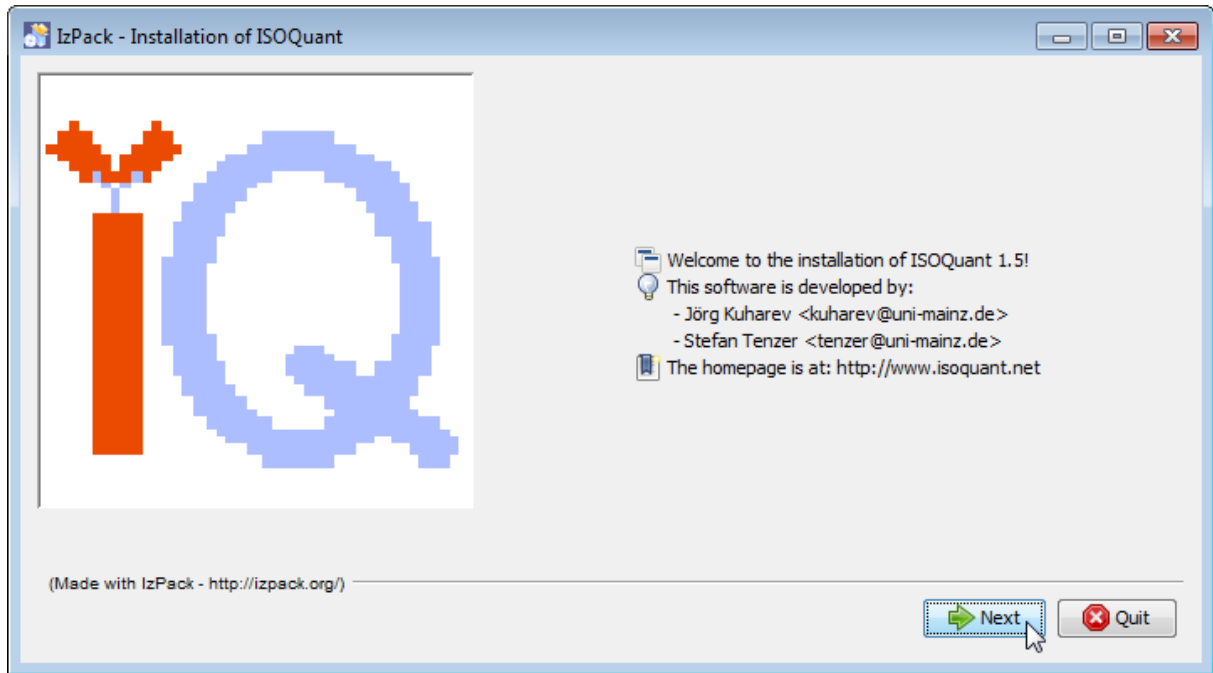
IzPack - Installation of ISOQuant

Welcome to the installation of ISOQuant 1.5!
This software is developed by:
- Jörg Kuharev <kuharev@uni-mainz.de>
- Stefan Tenzer <tenzer@uni-mainz.de>
The homepage is at: http://www.isoquant.net

(Made with IzPack - http://izpack.org/)

Next
Quit